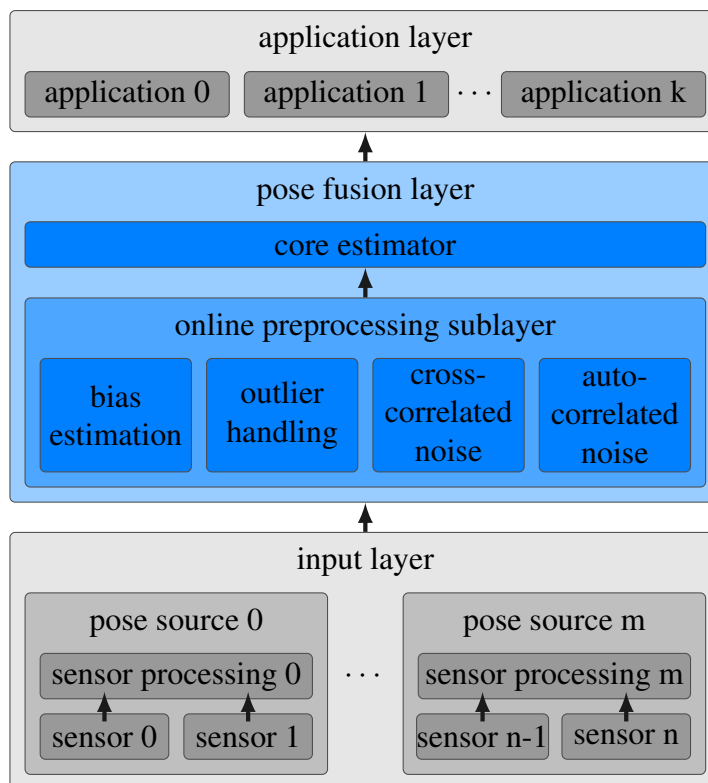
application layer

application 0

application 1

···

application k

pose fusion layer

core estimator

online preprocessing sublayer

bias estimation

outlier handling

cross-correlated noise

auto-correlated noise

input layer

pose source 0

sensor processing 0

sensor 0

sensor 1

···

pose source m

sensor processing m

sensor n-1

sensor n